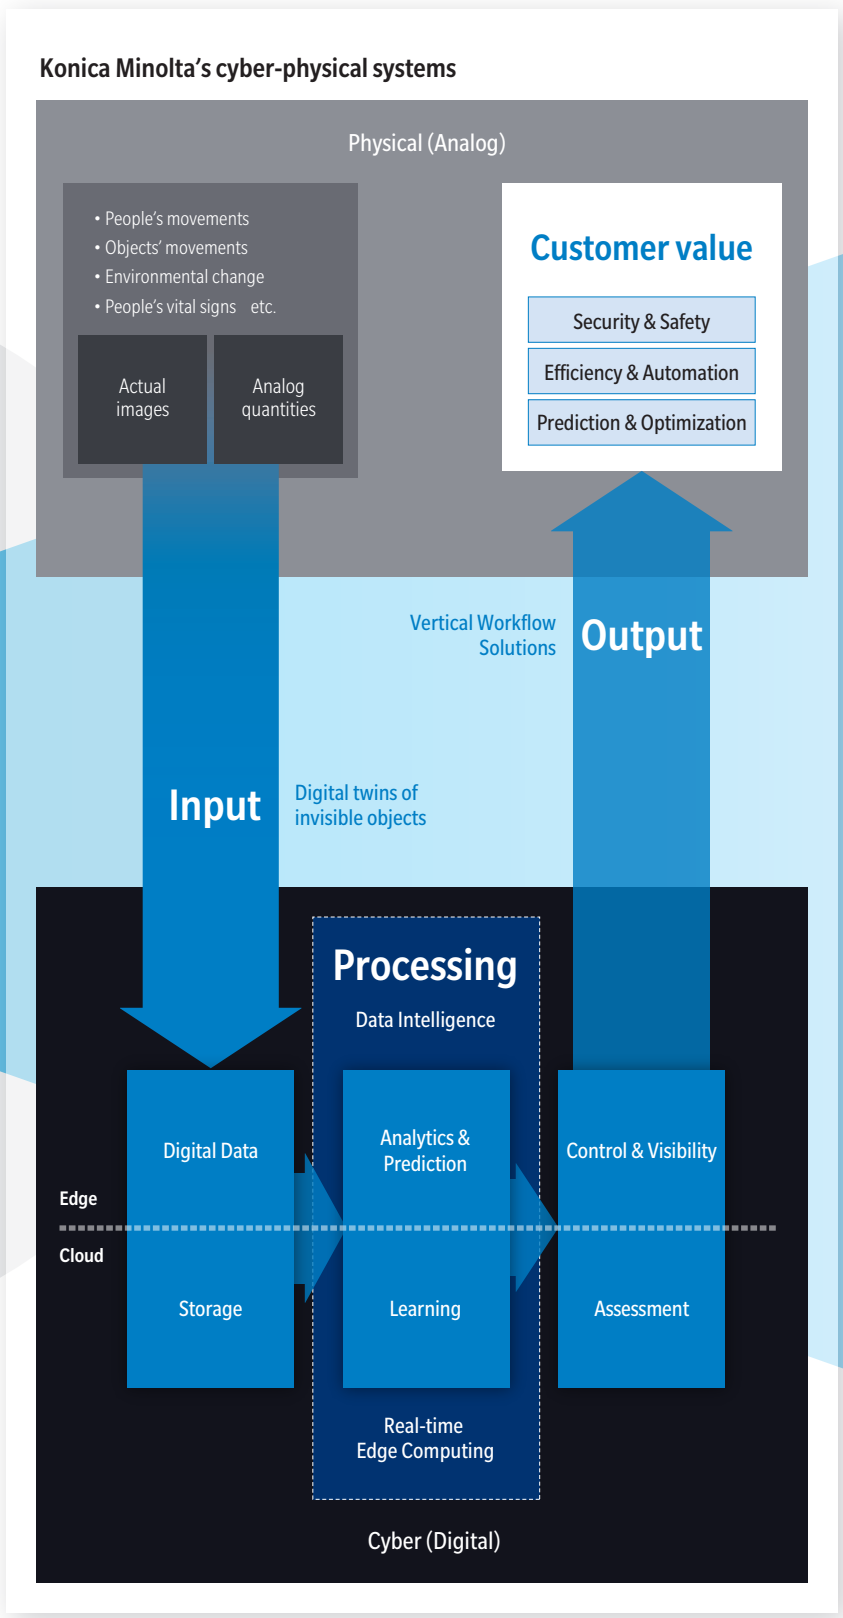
Konica Minolta's cyber-physical systems

Physical (Analog)

• People's movements
• Objects' movements
• Environmental change
• People's vital signs etc.

Actual images

Analog quantities

Customer value

Security & Safety

Efficiency & Automation

Prediction & Optimization

Vertical Workflow Solutions

Output

Input

Digital twins of invisible objects

Processing

Data Intelligence

Digital Data

Analytics & Prediction

Control & Visibility

Edge

Cloud

Storage

Learning

Assessment

Real-time Edge Computing

Cyber (Digital)